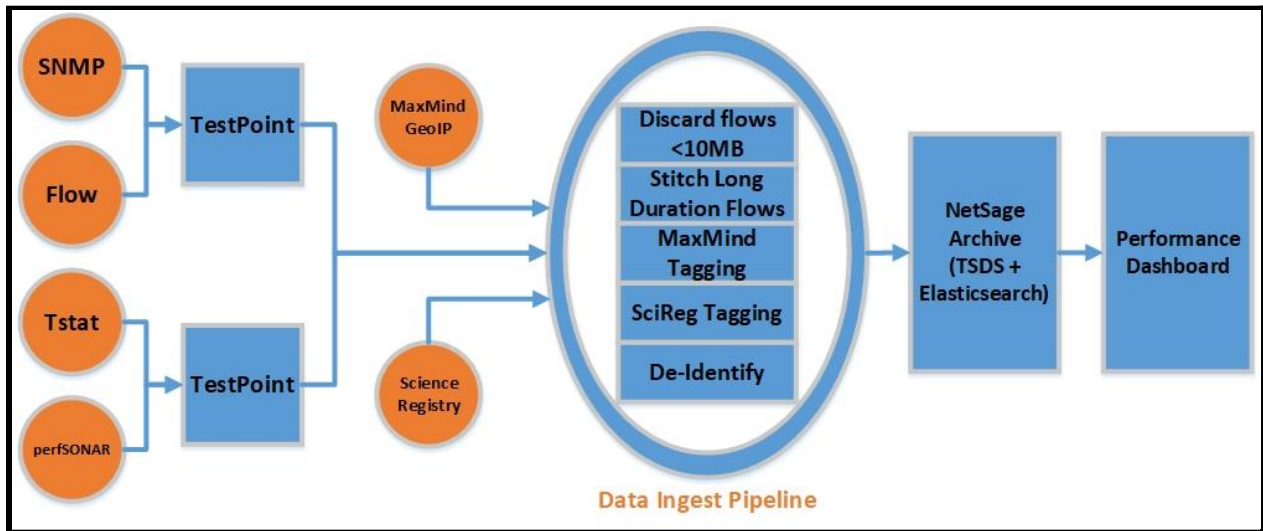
SNMP

Flow

TestPoint

Tstat

perfSONAR

TestPoint

MaxMind GeoIP

Science Registry

Discard flows <10MB

Stitch Long Duration Flows

MaxMind Tagging

SciReg Tagging

De-Identify

Data Ingest Pipeline

NetSage Archive (TSDS + Elasticsearch)

Performance Dashboard